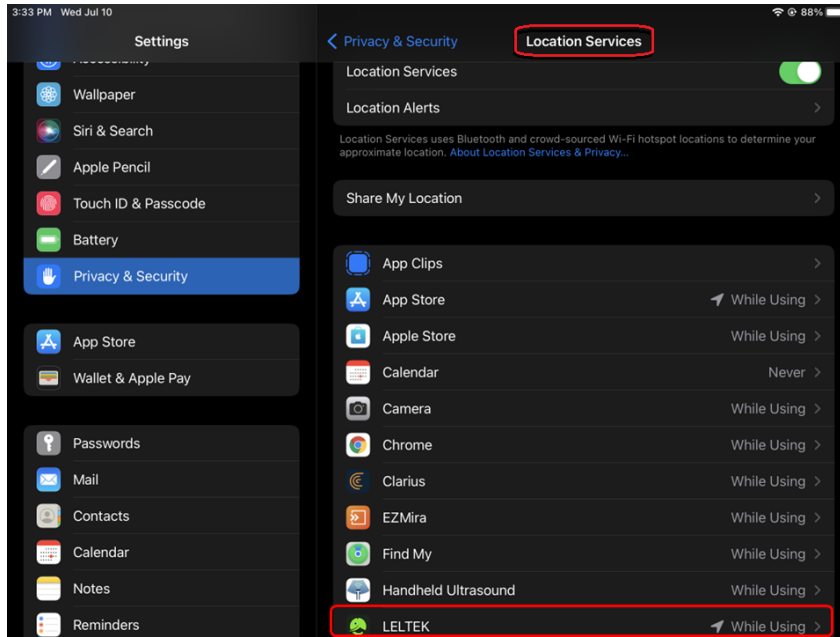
3:33 PM Wed Jul 10

88%

Settings

Wallpaper

Siri & Search

Apple Pencil

Touch ID & Passcode

Battery

Privacy & Security

App Store

Wallet & Apple Pay

Passwords

Mail

Contacts

Calendar

Notes

Reminders

< Privacy & Security

Location Services

Location Services

Location Alerts

Location Services uses Bluetooth and crowd-sourced Wi-Fi hotspot locations to determine your approximate location. About Location Services & Privacy...

Share My Location

App Clips

App Store While Using

Apple Store While Using

Calendar Never

Camera While Using

Chrome While Using

Clarius While Using

EZMira While Using

Find My While Using

Handheld Ultrasound While Using

LELTEK While Using